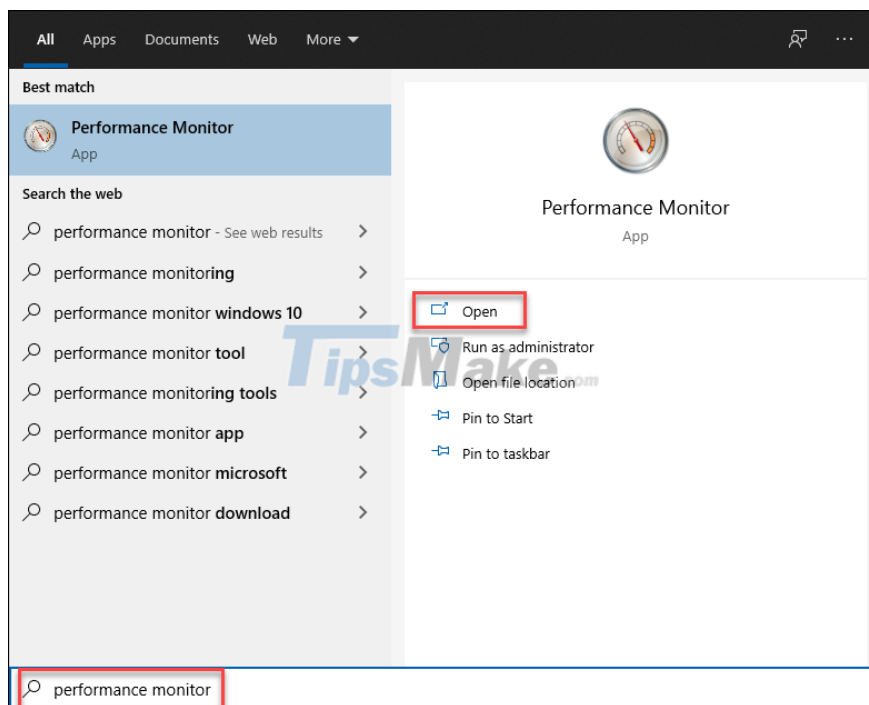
All Apps Documents Web More ▾

Best match

Performance Monitor
App

Search the web

performance monitor - See web results

performance monitoring

performance monitor windows 10

performance monitor tool

performance monitoring tools

performance monitor app

performance monitor microsoft

performance monitor download

Performance Monitor
App

Open

Run as administrator

Open file location

Pin to Start

Pin to taskbar

TipsMake.com

performance monitor